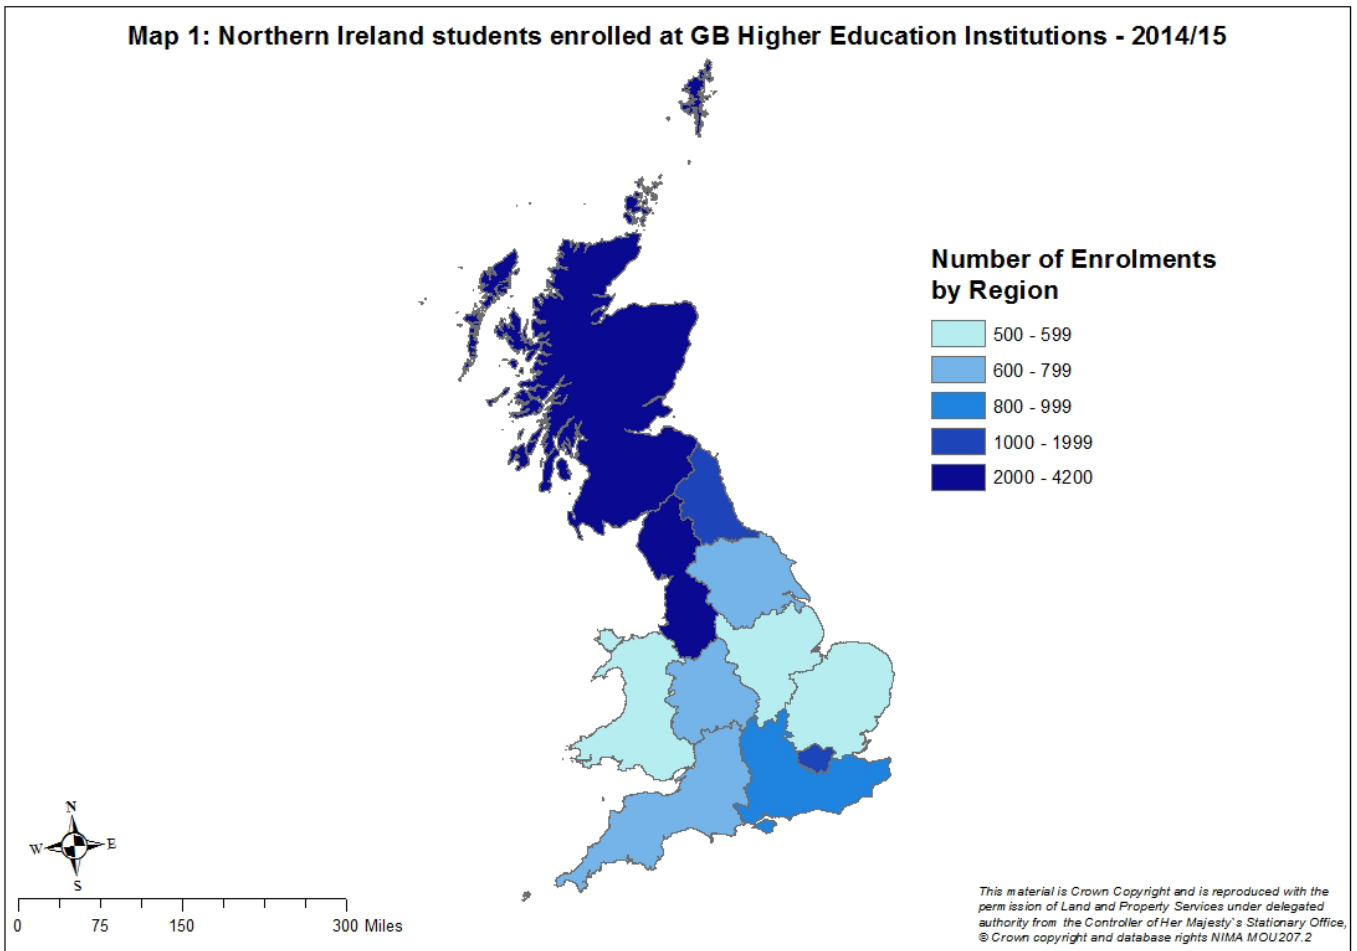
Map 1: Northern Ireland students enrolled at GB Higher Education Institutions - 2014/15

Number of Enrolments by Region

500 - 599
600 - 799
800 - 999
1000 - 1999
2000 - 4200

N
W
E
S

0 75 150 300 Miles

This material is Crown Copyright and is reproduced with the perm ission of Land and Property Services under delegated authority from the Controller of Her Majesty`s Stationary Office, © Crown copyright and database rights NIMA MOU207.2